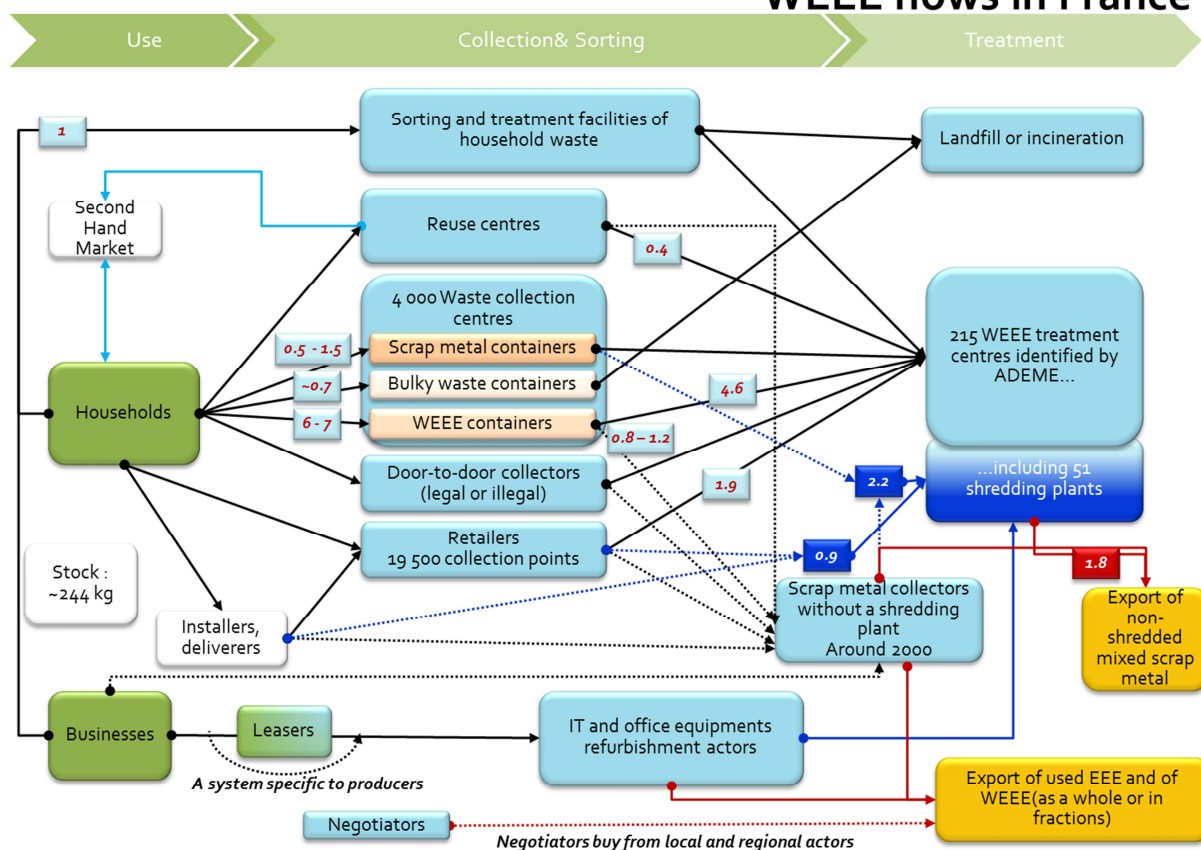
WEEE flows in France

Use

Collection& Sorting

Treatment

1

Sorting and treatment facilities of household waste

Landfill or incineration

Second Hand Market

Reuse centres

0.4

4 000 Waste collection centres

0.5 - 1.5

Scrap metal containers

215 WEEE treatment centres identified by ADEME...

~0.7

Bulky waste containers

4.6

Households

6 - 7

WEEE containers

0.8 – 1.2

Door-to-door collectors (legal or illegal)

...including 51 shredding plants

2.2

1.9

Retailers 19 500 collection points

0.9

1.8

Stock : ~244 kg

Scrap metal collectors without a shredding plant Around 2000

Export of non-shredded mixed scrap metal

Installers, deliverers

Businesses

Leasers

IT and office equipments refurbishment actors

A system specific to producers

Export of used EEE and of WEEE(as a whole or in fractions)

Negotiators

Negotiators buy from local and regional actors